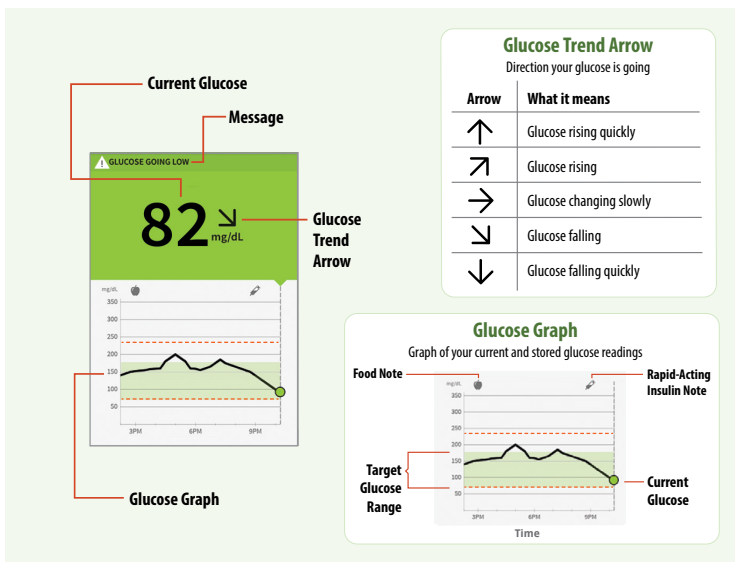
Current Glucose

Message

GLUCOSE GOING LOW

82 mg/dL

Glucose Trend Arrow

mg/dL
350
300
250
200
150
100
50
3PM
6PM
9PM

Glucose Graph

Glucose Trend Arrow
Direction your glucose is going

| Arrow | What it means |
|---|---|
| ↑ | Glucose rising quickly |
| ↗ | Glucose rising |
| → | Glucose changing slowly |
| ↘ | Glucose falling |
| ↓ | Glucose falling quickly |

Glucose Graph
Graph of your current and stored glucose readings

Food Note

Rapid-Acting Insulin Note

mg/dL
350
300
250
200
150
100
50
3PM
6PM
9PM
Time

Target Glucose Range

Current Glucose